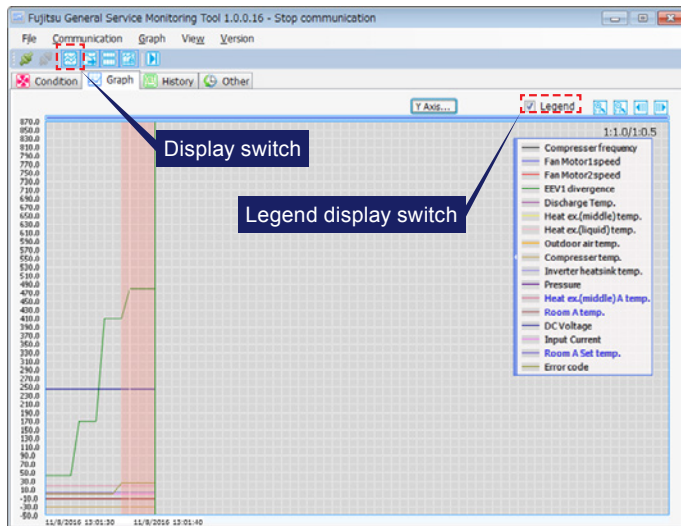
Fujitsu General Service Monitoring Tool 1.0.0.16 - Stop communication

File Communication Graph View Version

Condition Graph History Other

Y Axis...

Legend

1:1.0/1:0.5

Display switch

Legend display switch

870.0
850.0
830.0
810.0
790.0
770.0
750.0
730.0
710.0
690.0
670.0
650.0
630.0
610.0
590.0
570.0
550.0
530.0
510.0
490.0
470.0
450.0
430.0
410.0
390.0
370.0
350.0
330.0
310.0
290.0
270.0
250.0
230.0
210.0
190.0
170.0
150.0
130.0
110.0
90.0
70.0
50.0
30.0
10.0
-10.0
-30.0
-50.0

11/8/2016 13:01:30 11/8/2016 13:01:40

Compresser frequency
Fan Motor1speed
Fan Motor2speed
EEV1 divergence
Discharge Temp.
Heat ex.(middle) temp.
Heat ex.(liquid) temp.
Outdoor air temp.
Compresser temp.
Inverter heatsink temp.
Pressure
Heat ex.(middle) A temp.
Room A temp.
DC Voltage
Input Current
Room A Set temp.
Error code